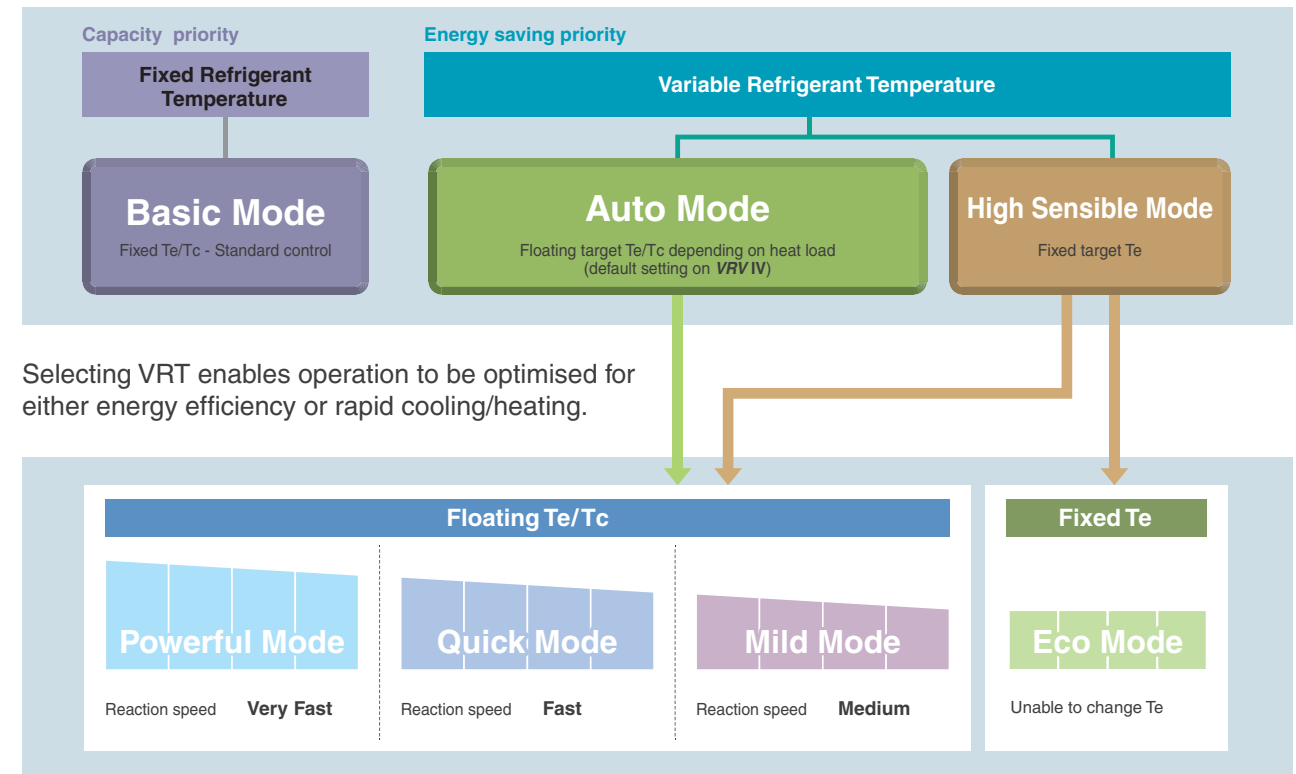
Capacity priority

Fixed Refrigerant Temperature

Basic Mode

Fixed Te/Tc - Standard control

Energy saving priority

Variable Refrigerant Temperature

Auto Mode

Floating target Te/Tc depending on heat load (default setting on VRV IV)

High Sensible Mode

Fixed target Te

Selecting VRT enables operation to be optimised for either energy efficiency or rapid cooling/heating.

Floating Te/Tc

Powerful Mode

Reaction speed Very Fast

Quick Mode

Reaction speed Fast

Mild Mode

Reaction speed Medium

Fixed Te

Eco Mode

Unable to change Te